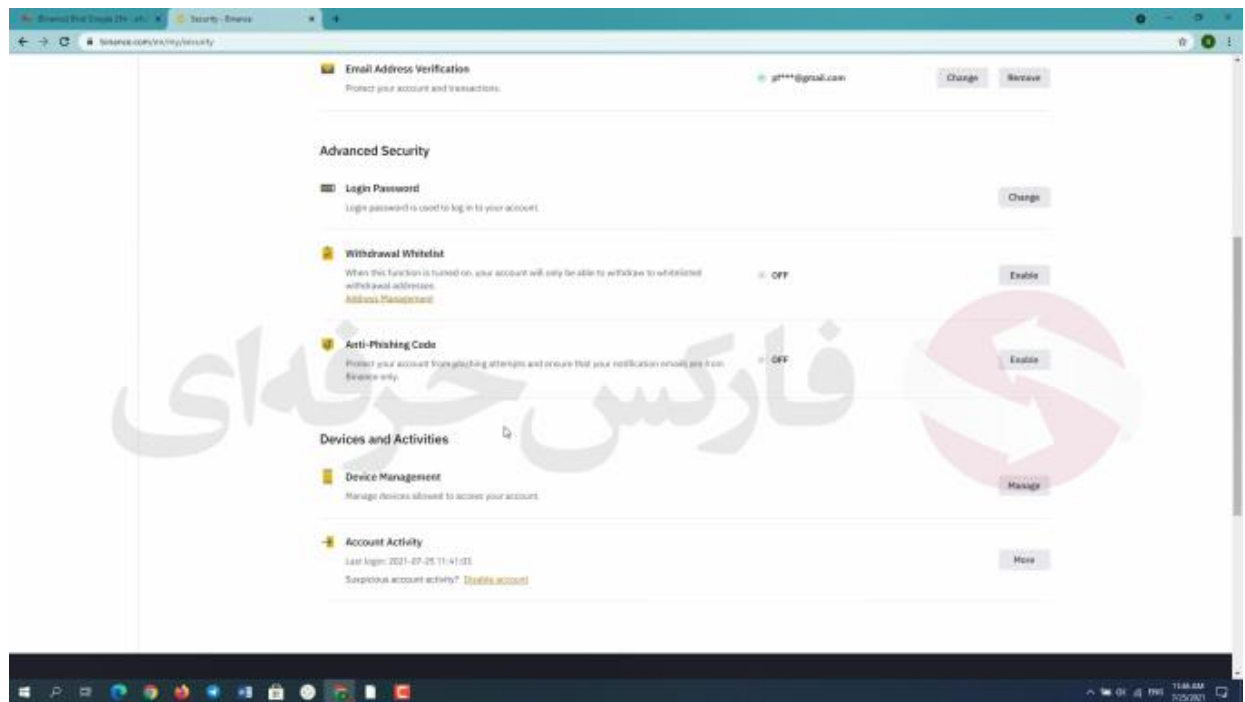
Security - Binance

binance.com/en/my/security

Email Address Verification
Protect your account and transactions.
gf***@gmail.com
Change
Remove

Advanced Security

Login Password
Login password is used to log in to your account.
Change

Withdrawal Whitelist
When this function is turned on, your account will only be able to withdraw to whitelisted withdrawal addresses.
Address Management
OFF
Enable

Anti-Phishing Code
Protect your account from phishing attempts and ensure that your notification emails are from Binance only.
OFF
Enable

فارکس حرفه‌ای

Devices and Activities

Device Management
Manage devices allowed to access your account.
Manage

Account Activity
Last login: 2021-07-25 11:41:03
Suspicious account activity? Disable account
More

11:46 AM
7/25/2021